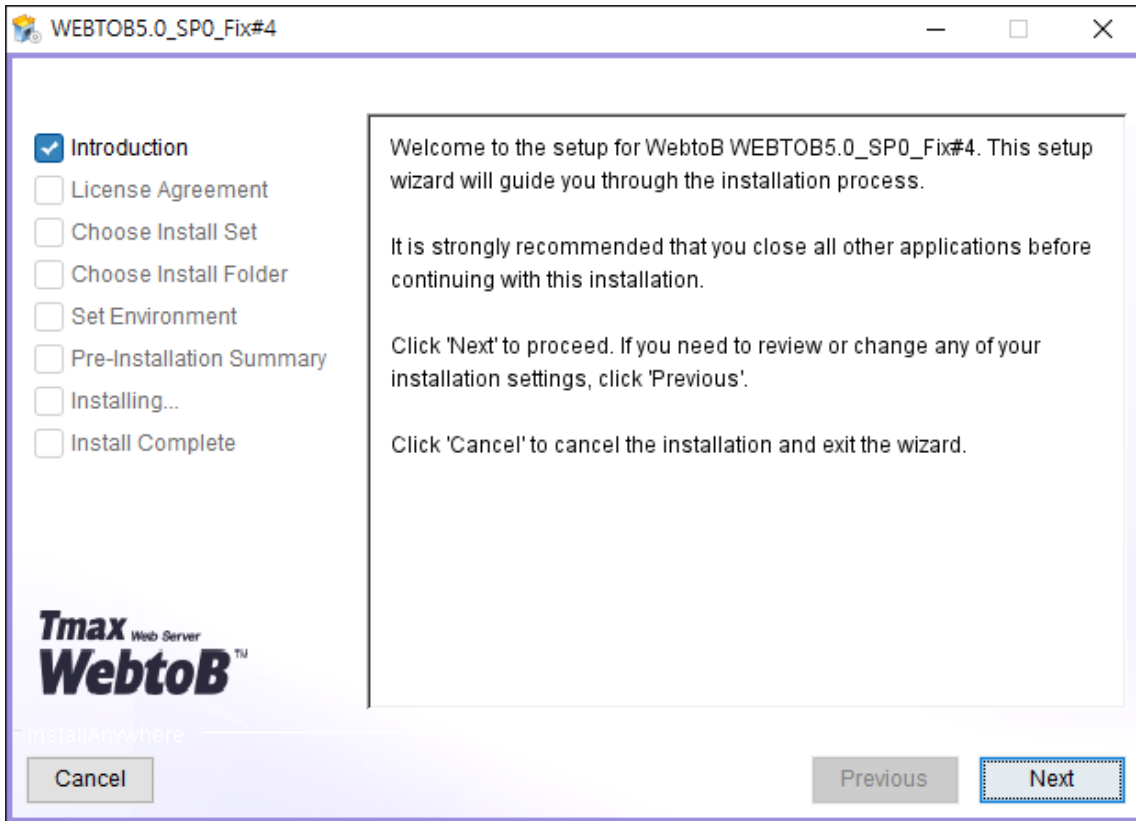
WEBTOB5.0_SP0_Fix#4

Introduction
License Agreement
Choose Install Set
Choose Install Folder
Set Environment
Pre-Installation Summary
Installing...
Install Complete

Welcome to the setup for WebtoB WEBTOB5.0_SP0_Fix#4. This setup wizard will guide you through the installation process.

It is strongly recommended that you close all other applications before continuing with this installation.

Click 'Next' to proceed. If you need to review or change any of your installation settings, click 'Previous'.

Click 'Cancel' to cancel the installation and exit the wizard.

Tmax Web Server
WebtoB™

InstallAnywhere

Cancel
Previous
Next